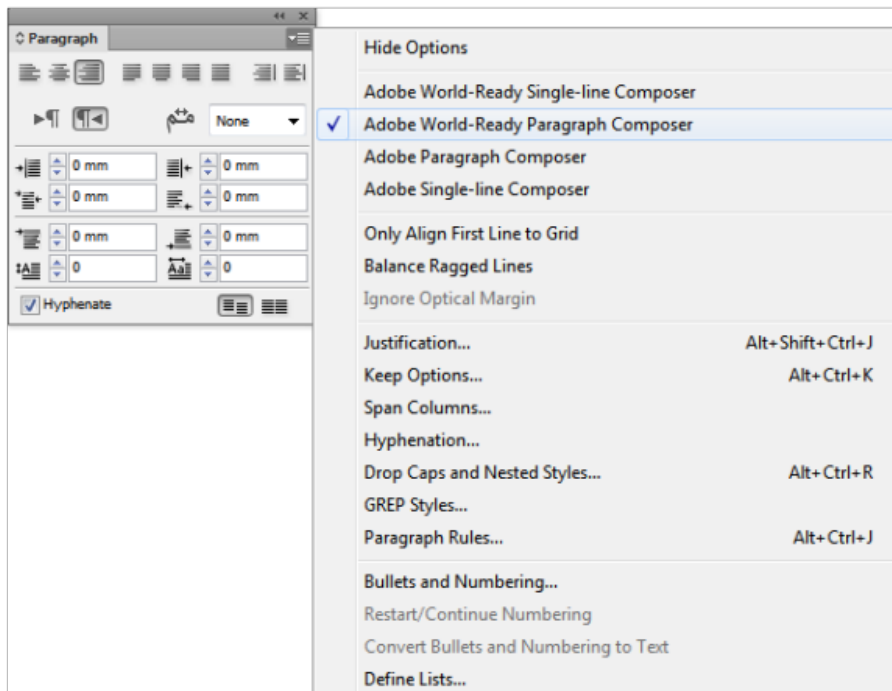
◇ Paragraph

None

0 mm
0 mm
0 mm
0 mm
0 mm
0 mm
0
0

Hyphenate

Hide Options

Adobe World-Ready Single-line Composer
✓ Adobe World-Ready Paragraph Composer
Adobe Paragraph Composer
Adobe Single-line Composer

Only Align First Line to Grid
Balance Ragged Lines
Ignore Optical Margin

Justification... Alt+Shift+Ctrl+J
Keep Options... Alt+Ctrl+K
Span Columns...
Hyphenation...
Drop Caps and Nested Styles... Alt+Ctrl+R
GREP Styles...
Paragraph Rules... Alt+Ctrl+J

Bullets and Numbering...
Restart/Continue Numbering
Convert Bullets and Numbering to Text
Define Lists...